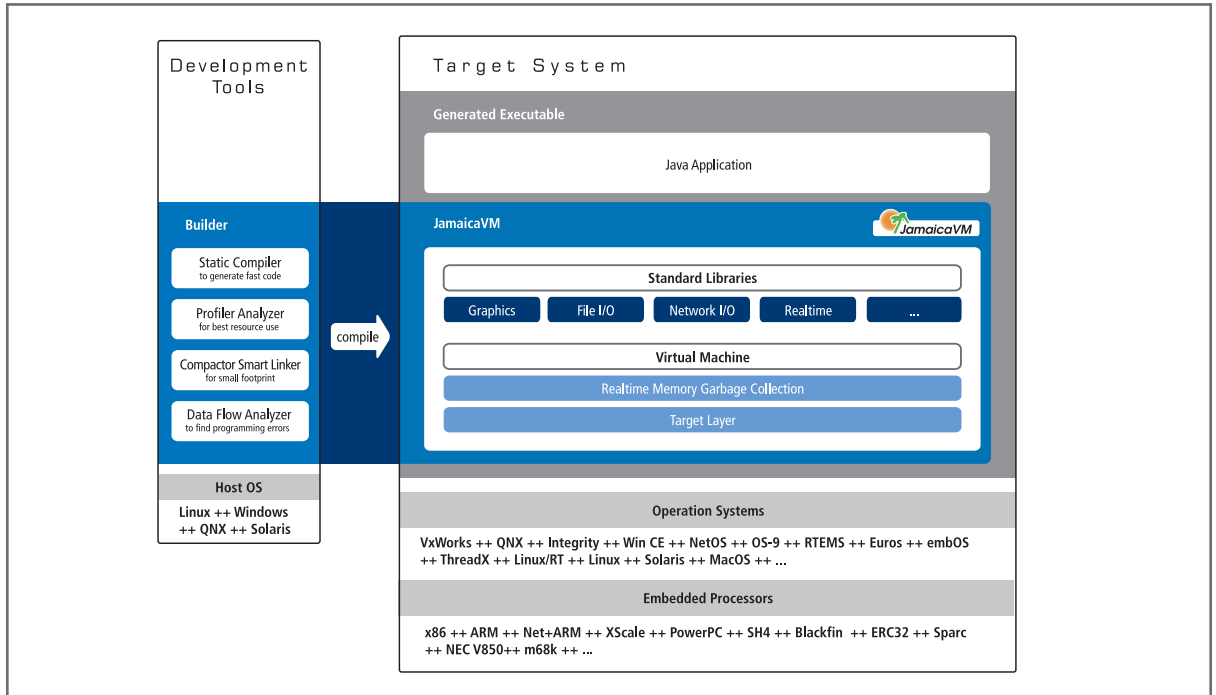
Development Tools

Builder

Static Compiler
to generate fast code

Profiler Analyzer
for best resource use

Compactor Smart Linker
for small footprint

Data Flow Analyzer
to find programming errors

Host OS

Linux ++ Windows ++ QNX ++ Solaris

compile

Target System

Generated Executable

Java Application

JamaicaVM

JamaicaVM

Standard Libraries

Graphics

File I/O

Network I/O

Realtime

...

Virtual Machine

Realtime Memory Garbage Collection

Target Layer

Operation Systems

VxWorks ++ QNX ++ Integrity ++ Win CE ++ NetOS ++ OS-9 ++ RTEMS ++ Euros ++ embOS ++ ThreadX ++ Linux/RT ++ Linux ++ Solaris ++ MacOS ++ ...

Embedded Processors

x86 ++ ARM ++ Net+ARM ++ XScale ++ PowerPC ++ SH4 ++ Blackfin ++ ERC32 ++ Sparc ++ NEC V850++ m68k ++ ...